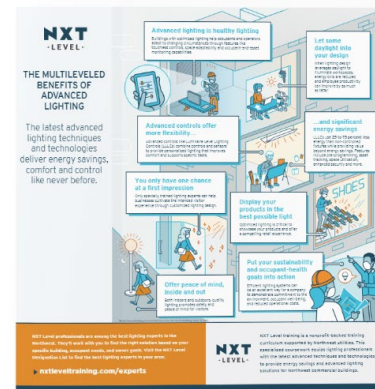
NXT LEVEL

THE MULTILEVELED BENEFITS OF ADVANCED LIGHTING

The latest advanced lighting techniques and technologies deliver energy savings, comfort and control like never before.

Advanced lighting is healthy lighting
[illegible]

Let some daylight into your design
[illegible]

Advanced controls offer more flexibility...
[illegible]

...and significant energy savings
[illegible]

You only have one chance at a first impression
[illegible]

Display your products in the best possible light
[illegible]

SHOES

Put your sustainability and occupant-health goals into action
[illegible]

Offer peace of mind, inside and out
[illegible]

NXT Level professionals are among the best lighting experts in the Northwest. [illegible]

▸ nxtleveltraining.com/experts

NXT LEVEL

NXT Level training is a nonprofit-backed training curriculum supported by Northwest utilities. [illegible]